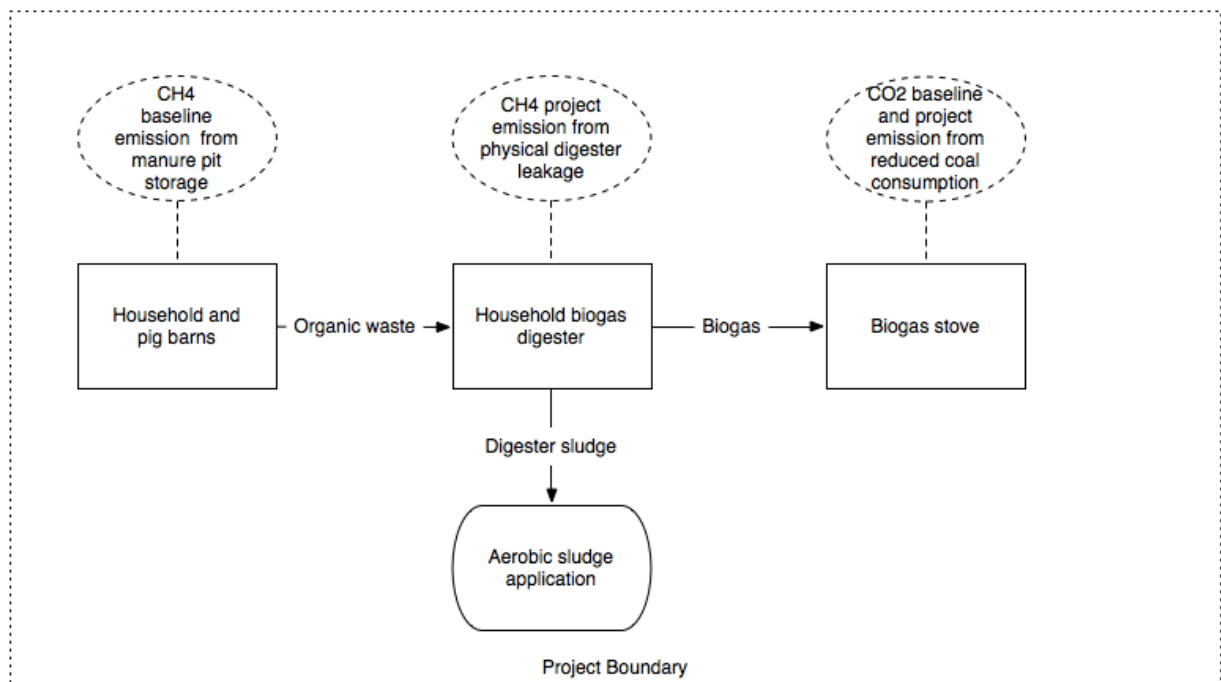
CH4 baseline emission from manure pit storage

CH4 project emission from physical digester leakage

CO2 baseline and project emission from reduced coal consumption

Household and pig barns

Organic waste

Household biogas digester

Biogas

Biogas stove

Digester sludge

Aerobic sludge application

Project Boundary